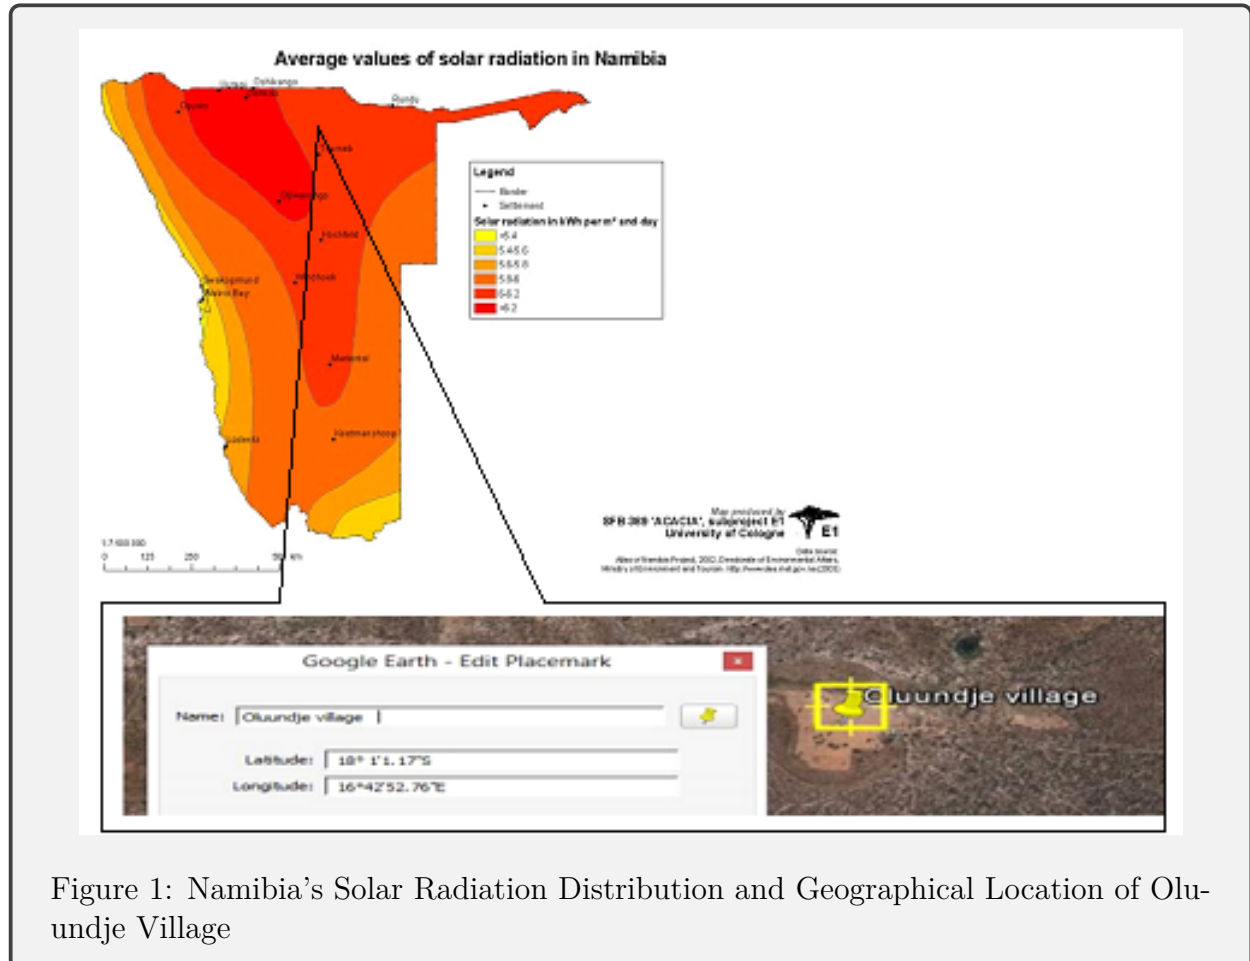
Average values of solar radiation in Namibia

Outapi Oshikango Ondangwa Opuwo Rundu Tsumeb Otjiwarongo Hochfeld Swakopmund Walvis Bay Windhoek Mariental Lüderitz Keetmanshoop

Legend
Border
Settlement
Solar radiation in kWh per m² and day
<5.4
5.4-5.6
5.6-5.8
5.8-6
6-6.2
>6.2

1:7 000 000
0 125 250 500 km

Map produced by
SFB 389 'ACACIA', subproject E1
University of Cologne
E1

Data source:
Atlas of Namibia Project, 2002, Directorate of Environmental Affairs, Ministry of Environment and Tourism. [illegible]

Google Earth - Edit Placemark
Name: Oluundje village
Latitude: 18° 1'1.17"S
Longitude: 16°42'52.76"E

Oluundje village

Figure 1: Namibia's Solar Radiation Distribution and Geographical Location of Oluundje Village